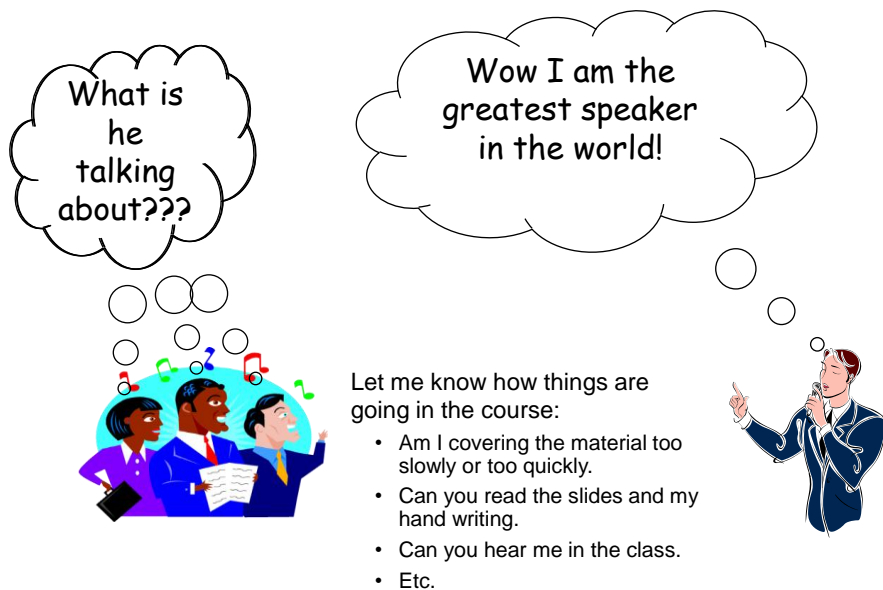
What is he talking about???

Wow I am the greatest speaker in the world!

Let me know how things are going in the course:

- Am I covering the material too slowly or too quickly.
- Can you read the slides and my hand writing.
- Can you hear me in the class.
- Etc.